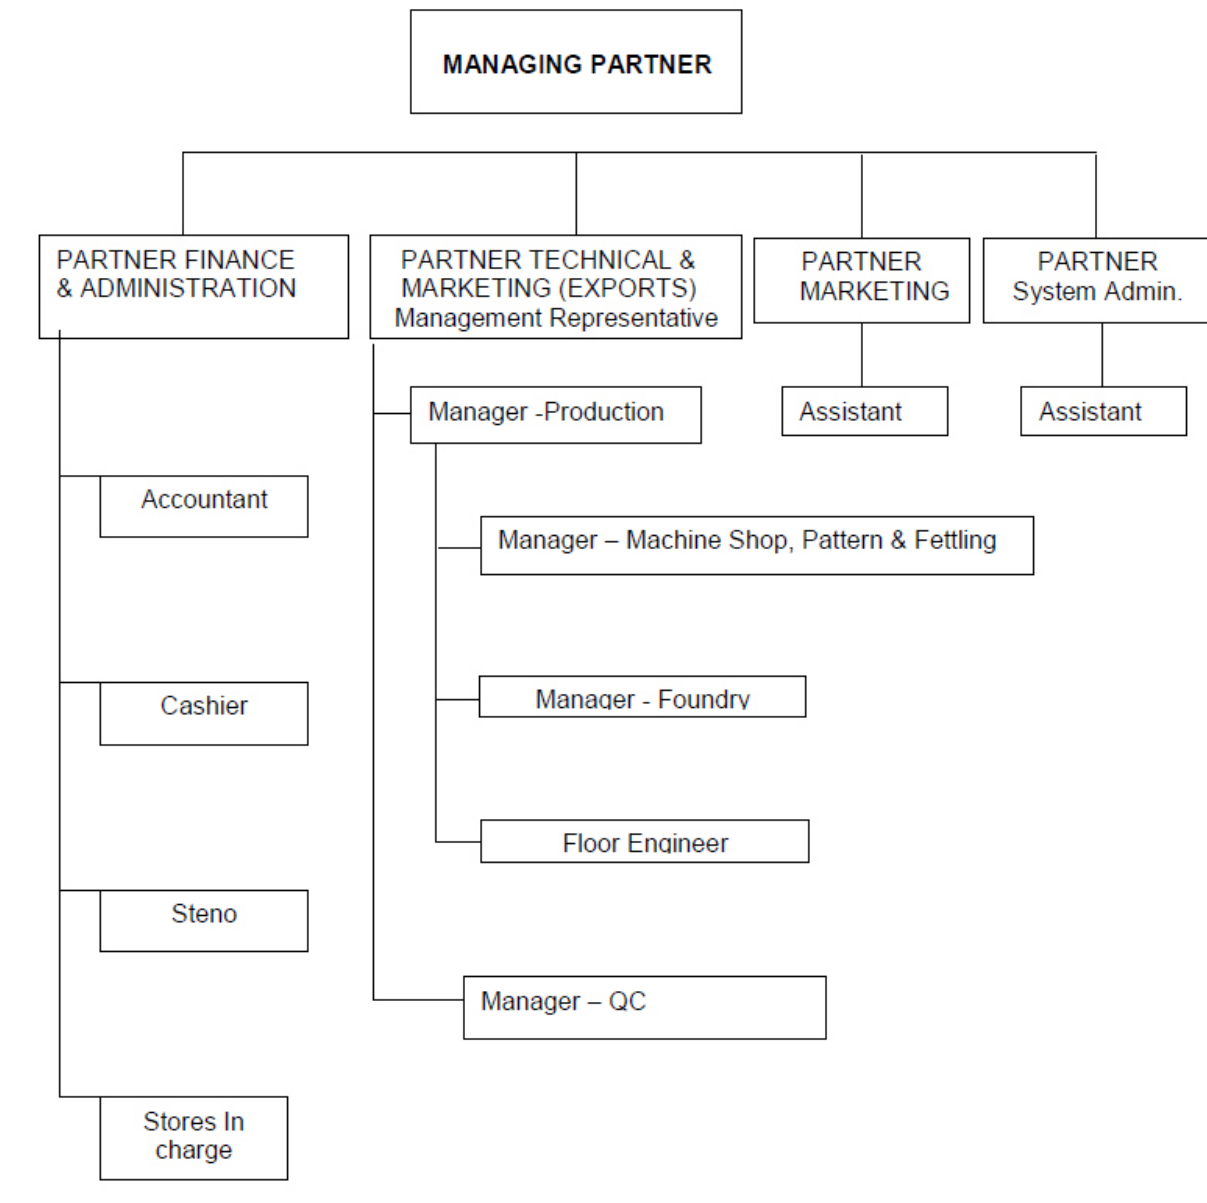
MANAGING PARTNER

PARTNER FINANCE & ADMINISTRATION

PARTNER TECHNICAL & MARKETING (EXPORTS) Management Representative

PARTNER MARKETING

PARTNER System Admin.

Manager -Production

Assistant

Assistant

Accountant

Manager – Machine Shop, Pattern & Fettling

Cashier

Manager - Foundry

Floor Engineer

Steno

Manager – QC

Stores In charge